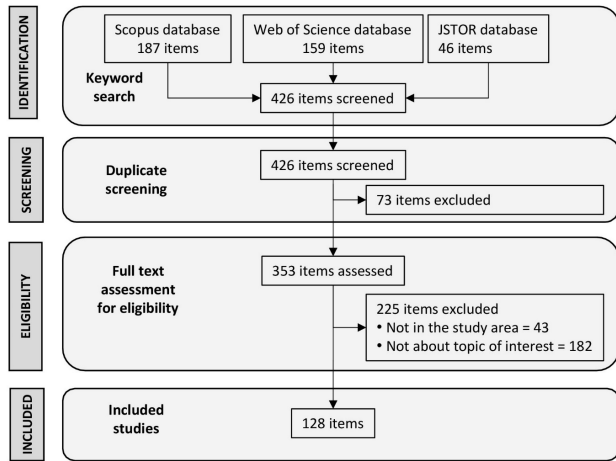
IDENTIFICATION

Scopus database
187 items

Web of Science database
159 items

JSTOR database
46 items

Keyword search

426 items screened

SCREENING

Duplicate screening

426 items screened

73 items excluded

ELIGIBILITY

Full text assessment for eligibility

353 items assessed

225 items excluded
• Not in the study area = 43
• Not about topic of interest = 182

INCLUDED

Included studies

128 items